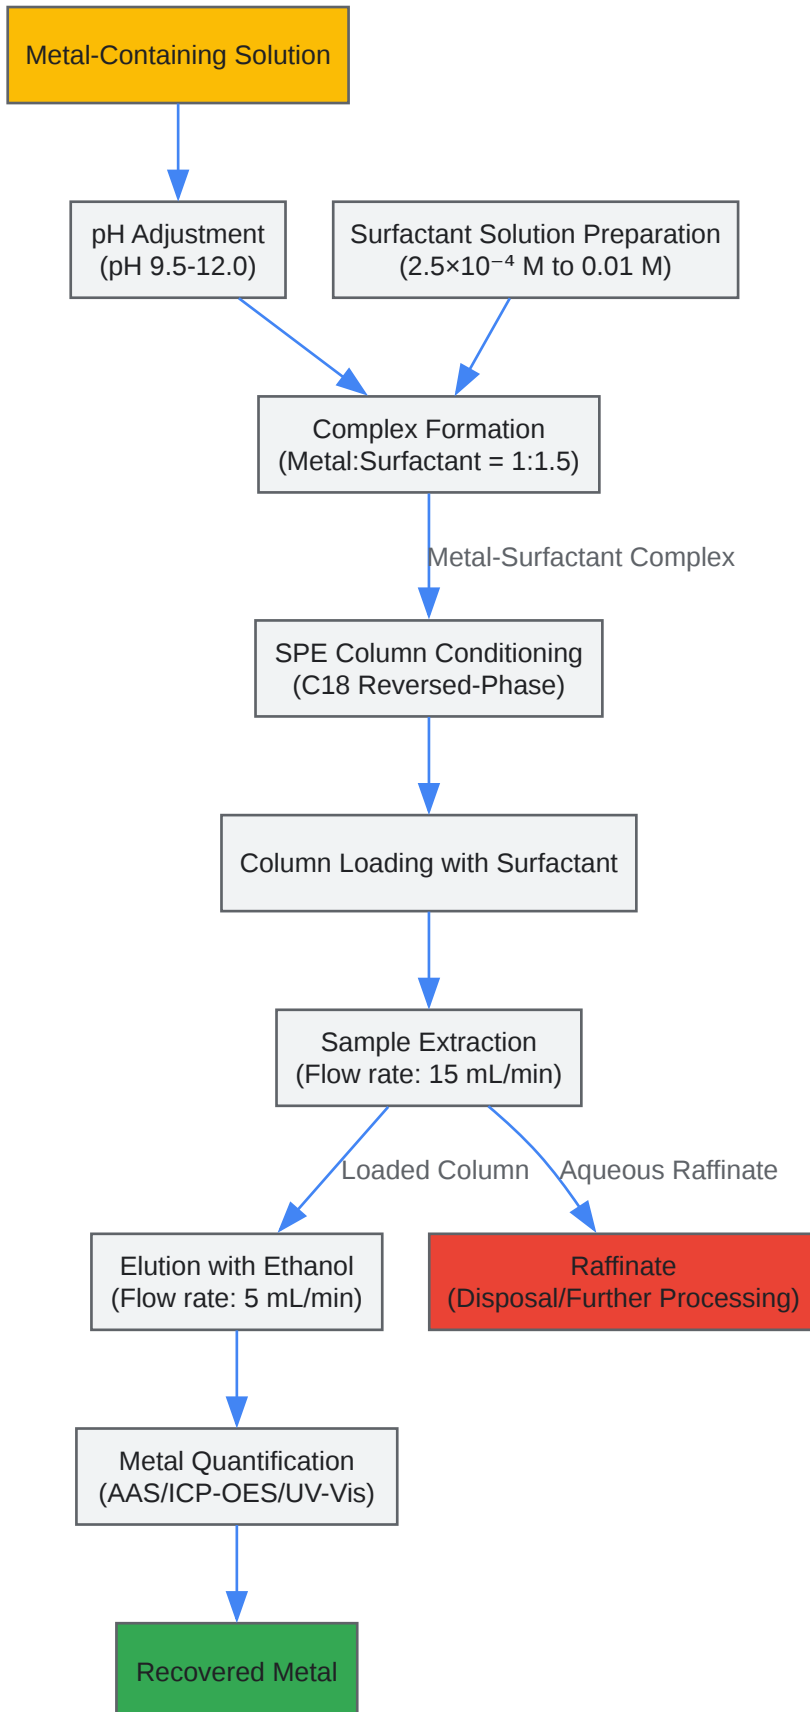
Metal-Containing Solution

pH Adjustment
(pH 9.5-12.0)

Surfactant Solution Preparation
($2.5\times10^{-4}$ M to 0.01 M)

Complex Formation
(Metal:Surfactant = 1:1.5)

Metal-Surfactant Complex

SPE Column Conditioning
(C18 Reversed-Phase)

Column Loading with Surfactant

Sample Extraction
(Flow rate: 15 mL/min)

Loaded Column

Aqueous Raffinate

Elution with Ethanol
(Flow rate: 5 mL/min)

Raffinate
(Disposal/Further Processing)

Metal Quantification
(AAS/ICP-OES/UV-Vis)

Recovered Metal